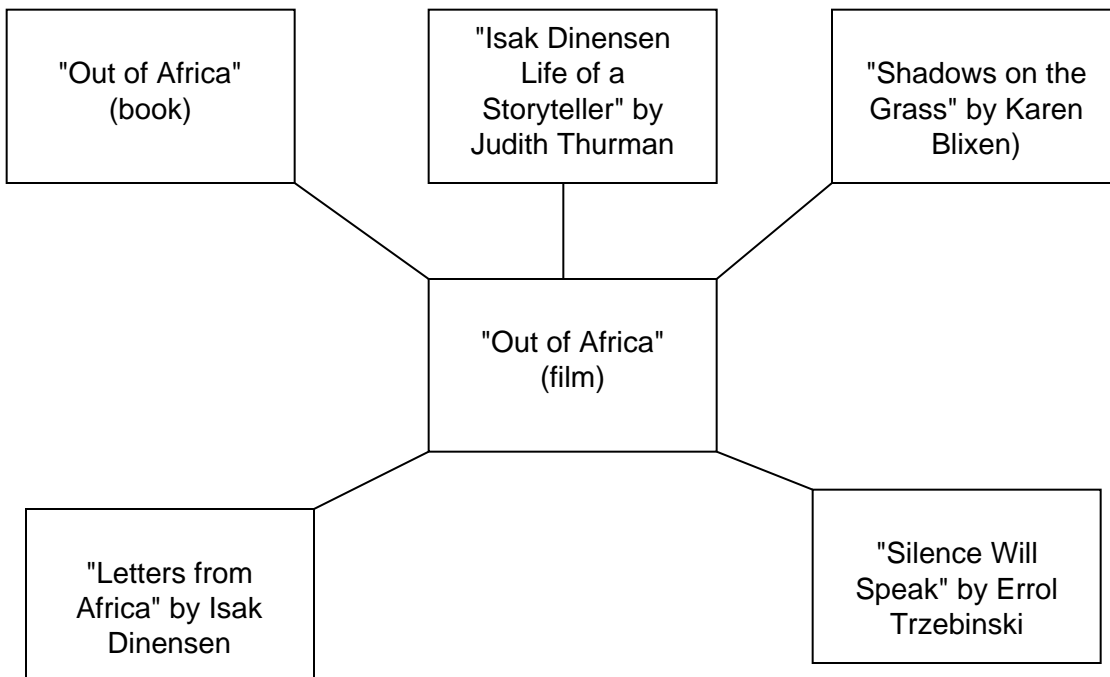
"Out of Africa" (book)

"Isak Dinensen Life of a Storyteller" by Judith Thurman

"Shadows on the Grass" by Karen Blixen)

"Out of Africa" (film)

"Letters from Africa" by Isak Dinensen

"Silence Will Speak" by Errol Trzebinski